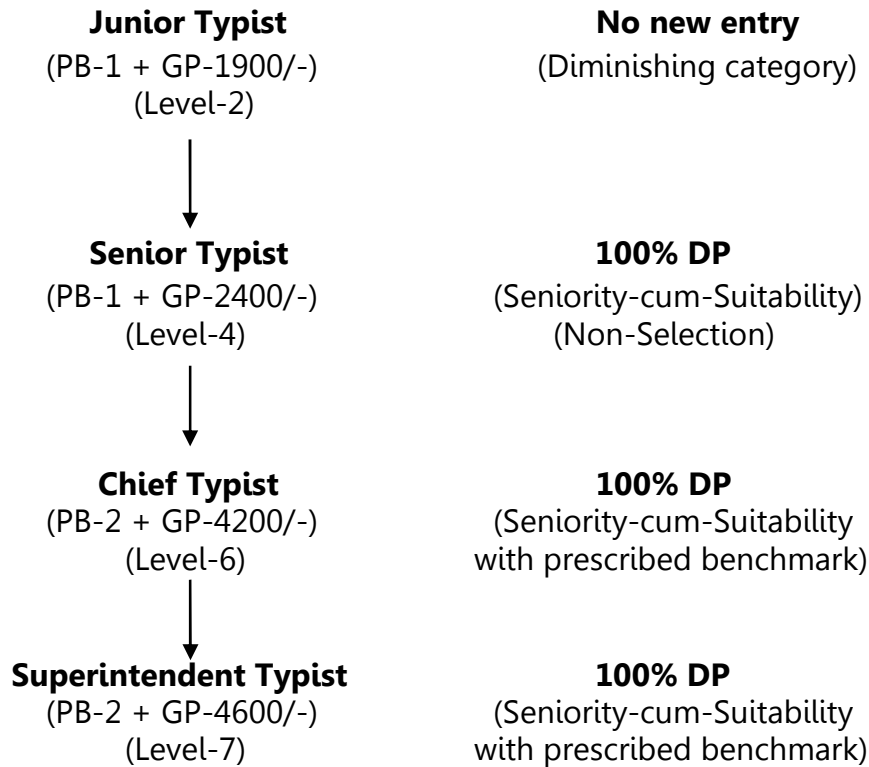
**Junior Typist**
(PB-1 + GP-1900/-)
(Level-2)

**No new entry**
(Diminishing category)

**Senior Typist**
(PB-1 + GP-2400/-)
(Level-4)

**100% DP**
(Seniority-cum-Suitability)
(Non-Selection)

**Chief Typist**
(PB-2 + GP-4200/-)
(Level-6)

**100% DP**
(Seniority-cum-Suitability with prescribed benchmark)

**Superintendent Typist**
(PB-2 + GP-4600/-)
(Level-7)

**100% DP**
(Seniority-cum-Suitability with prescribed benchmark)